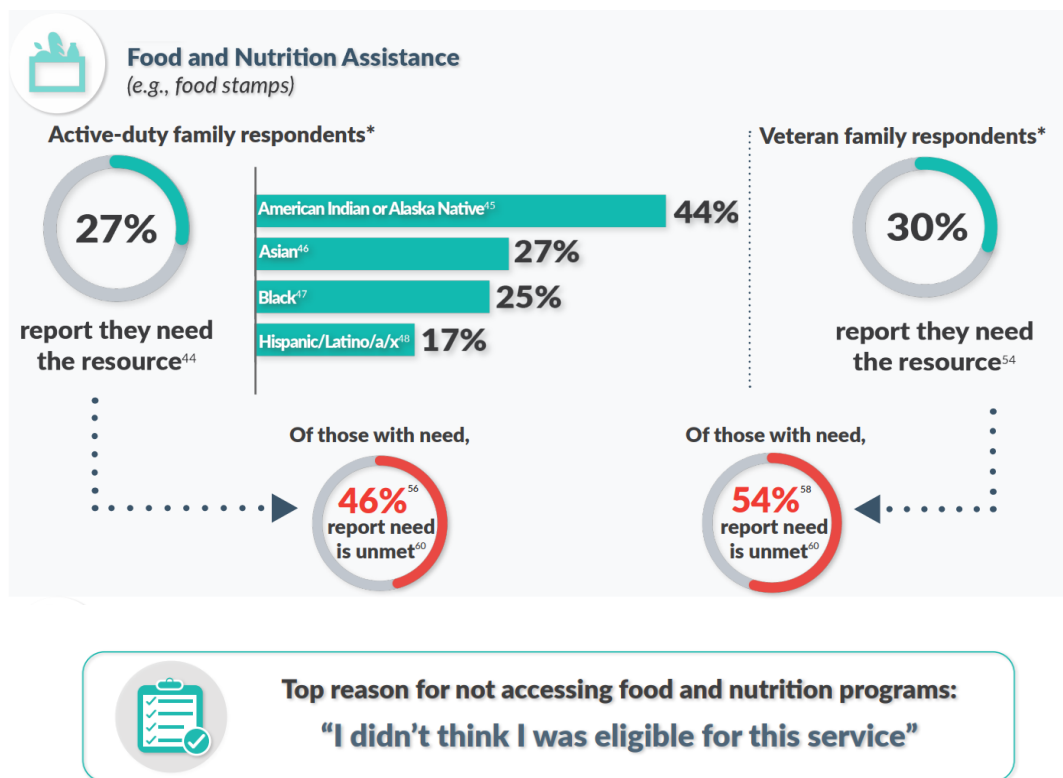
Food and Nutrition Assistance
(e.g., food stamps)

Active-duty family respondents*

27%

report they need the resource$^{44}$

American Indian or Alaska Native$^{45}$ 44%
Asian$^{46}$ 27%
Black$^{47}$ 25%
Hispanic/Latino/a/x$^{48}$ 17%

Veteran family respondents*

30%

report they need the resource$^{54}$

Of those with need,
46%$^{56}$
report need is unmet$^{60}$

Of those with need,
54%$^{58}$
report need is unmet$^{60}$

Top reason for not accessing food and nutrition programs:
"I didn't think I was eligible for this service"